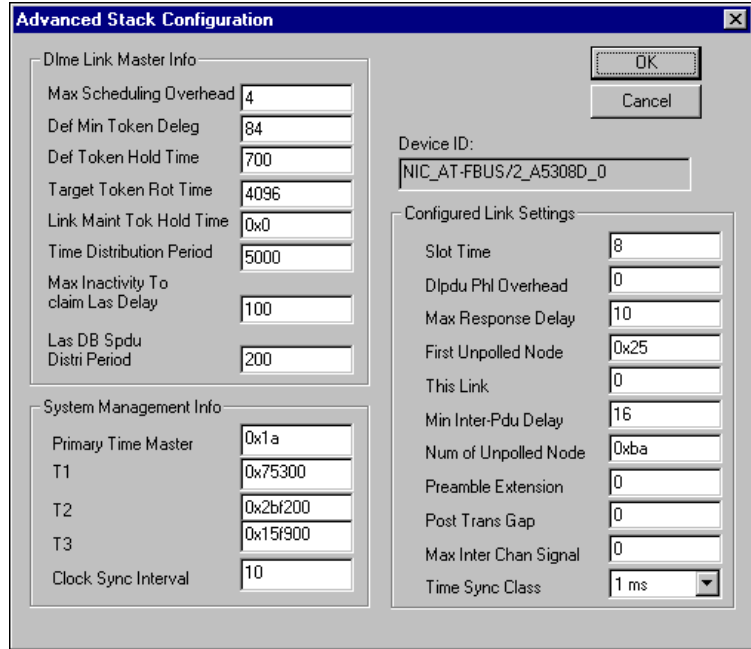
Advanced Stack Configuration

Dlme Link Master Info
Max Scheduling Overhead 4
Def Min Token Deleg 84
Def Token Hold Time 700
Target Token Rot Time 4096
Link Maint Tok Hold Time 0x0
Time Distribution Period 5000
Max Inactivity To claim Las Delay 100
Las DB Spdu Distri Period 200

System Management Info
Primary Time Master 0x1a
T1 0x75300
T2 0x2bf200
T3 0x15f900
Clock Sync Interval 10

OK
Cancel

Device ID:
NIC_AT-FBUS/2_A5308D_0

Configured Link Settings
Slot Time 8
Dlpdu Phl Overhead 0
Max Response Delay 10
First Unpolled Node 0x25
This Link 0
Min Inter-Pdu Delay 16
Num of Unpolled Node 0xba
Preamble Extension 0
Post Trans Gap 0
Max Inter Chan Signal 0
Time Sync Class 1 ms